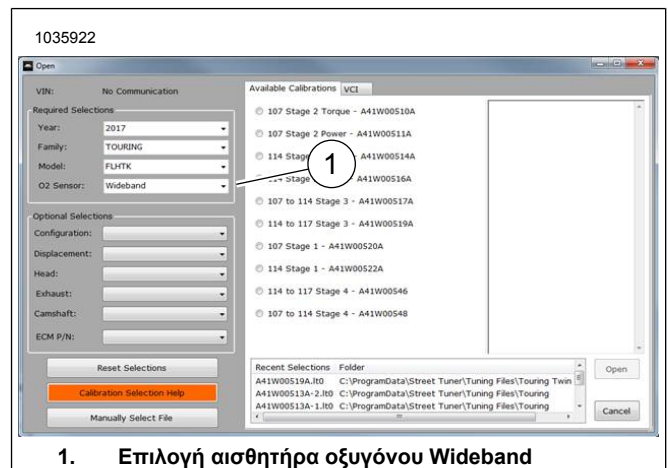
1035922

Open

VIN: No Communication

Required Selections

Year: 2017

Family: TOURING

Model: FLHTK

O2 Sensor: Wideband

Optional Selections

Configuration:

Displacement:

Head:

Exhaust:

Camshaft:

ECM P/N:

Reset Selections

Calibration Selection Help

Manually Select File

Available Calibrations VCI

107 Stage 2 Torque - A41W00510A

107 Stage 2 Power - A41W00511A

114 Stage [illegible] A41W00514A

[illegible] Stage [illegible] A41W00516A

107 to 114 Stage 3 - A41W00517A

114 to 117 Stage 3 - A41W00519A

107 Stage 1 - A41W00520A

114 Stage 1 - A41W00522A

114 to 117 Stage 4 - A41W00546

107 to 114 Stage 4 - A41W00548

1

Recent Selections Folder

A41W00519A.lt0 C:\ProgramData\Street Tuner\Tuning Files\Touring Twin

A41W00513A-2.lt0 C:\ProgramData\Street Tuner\Tuning Files\Touring

A41W00513A-1.lt0 C:\ProgramData\Street Tuner\Tuning Files\Touring

Open

Cancel

1. Επιλογή αισθητήρα οξυγόνου Wideband